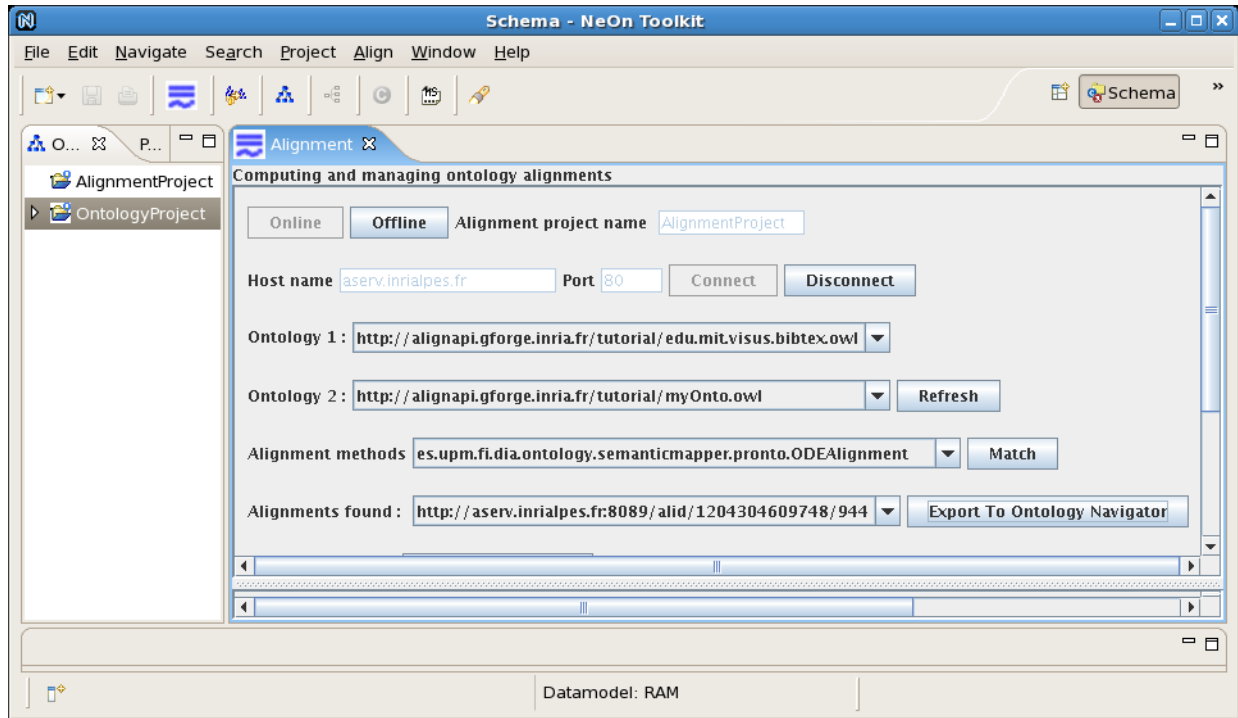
Schema - NeOn Toolkit

File Edit Navigate Search Project Align Window Help

Schema

O... P...

AlignmentProject
OntologyProject

Alignment

Computing and managing ontology alignments

Online Offline Alignment project name AlignmentProject

Host name aserv.inrialpes.fr Port 80 Connect Disconnect

Ontology 1 : http://alignapi.gforge.inria.fr/tutorial/edu.mit.visus.bibtex.owl

Ontology 2 : http://alignapi.gforge.inria.fr/tutorial/myOnto.owl Refresh

Alignment methods es.upm.fi.dia.ontology.semanticmapper.pronto.ODEAlignment Match

Alignments found : http://aserv.inrialpes.fr:8089/alid/1204304609748/944 Export To Ontology Navigator

Datamodel: RAM